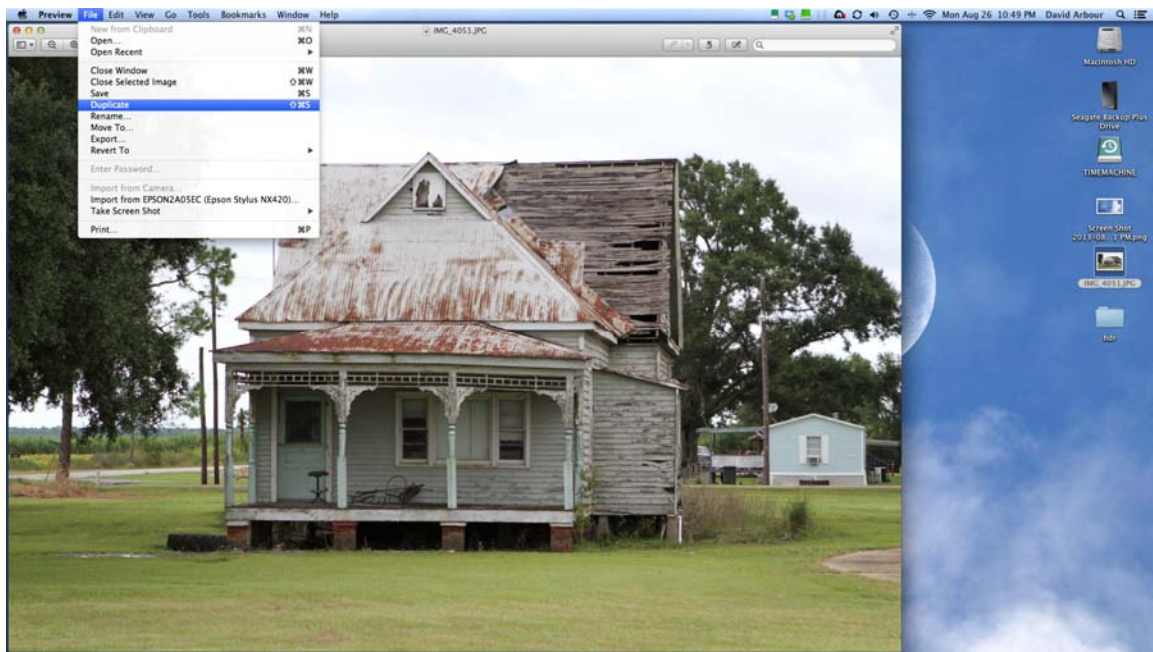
Preview File Edit View Go Tools Bookmarks Window Help

Mon Aug 26 10:49 PM David Arbour

New from Clipboard ⌘N
Open... ⌘O
Open Recent
Close Window ⌘W
Close Selected Image ⇧⌘W
Save ⌘S
Duplicate ⇧⌘S
Rename...
Move To...
Export...
Revert To
Enter Password...
Import from Camera...
Import from EPSON2A05EC (Epson Stylus NX420)...
Take Screen Shot
Print... ⌘P

IMG_4051.JPG

Macintosh HD
Seagate Backup Plus Drive
TIMEMACHINE
Screen Shot 2013-08...1 PM.png
IMG_4051.JPG
hdr